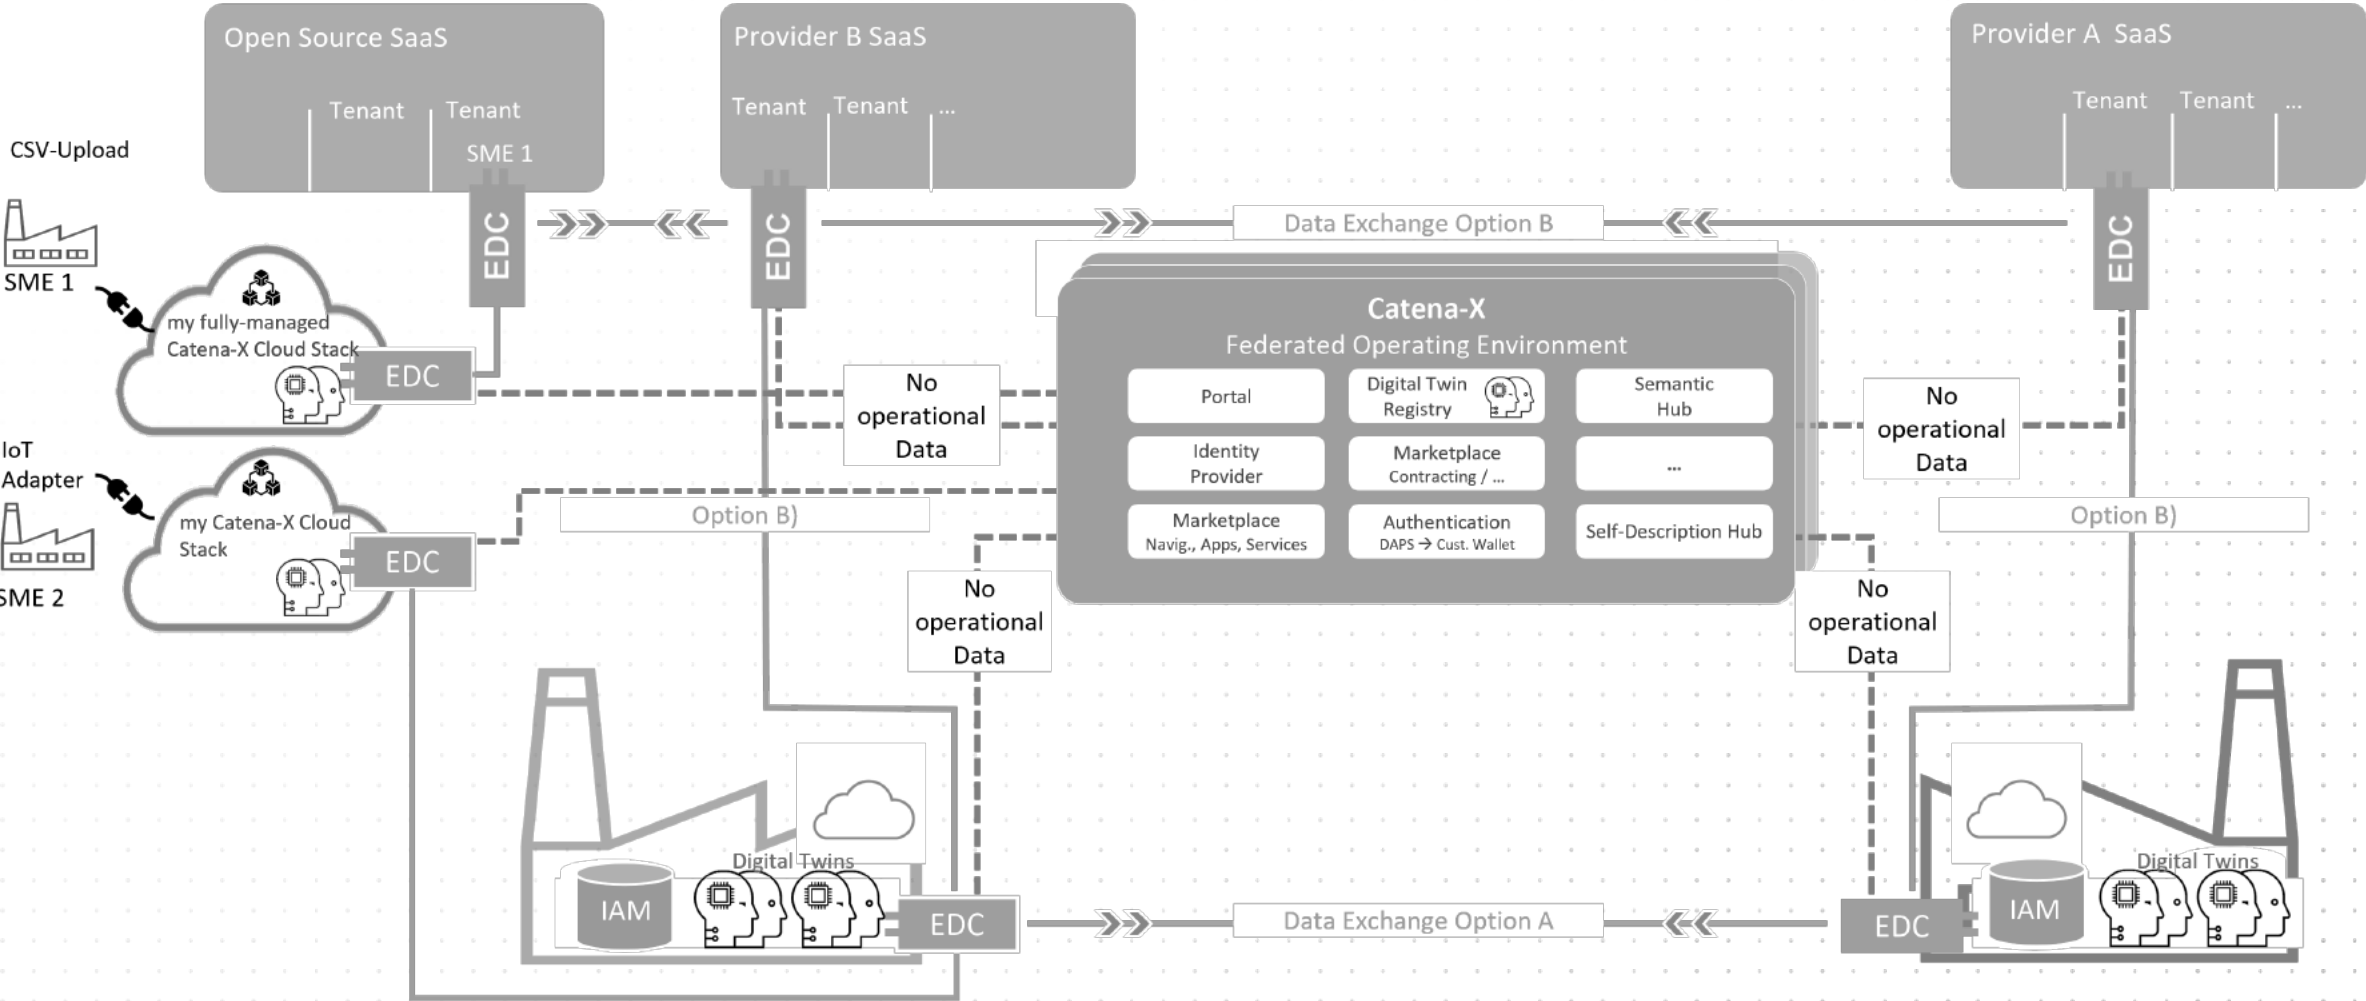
Open Source SaaS

Tenant

Tenant

SME 1

Provider B SaaS

Tenant

Tenant

...

Provider A SaaS

Tenant

Tenant

...

CSV-Upload

SME 1

my fully-managed Catena-X Cloud Stack

EDC

EDC

EDC

EDC

Data Exchange Option B

EDC

Catena-X
Federated Operating Environment

| Portal | Digital Twin Registry | Semantic Hub |
|---|---|---|
| Identity Provider | Marketplace Contracting / ... | ... |
| Marketplace Navig., Apps, Services | Authentication DAPS → Cust. Wallet | Self-Description Hub |

No operational Data

No operational Data

IoT Adapter

my Catena-X Cloud Stack

EDC

SME 2

Option B)

Option B)

No operational Data

No operational Data

Digital Twins

IAM

EDC

Data Exchange Option A

EDC

IAM

Digital Twins